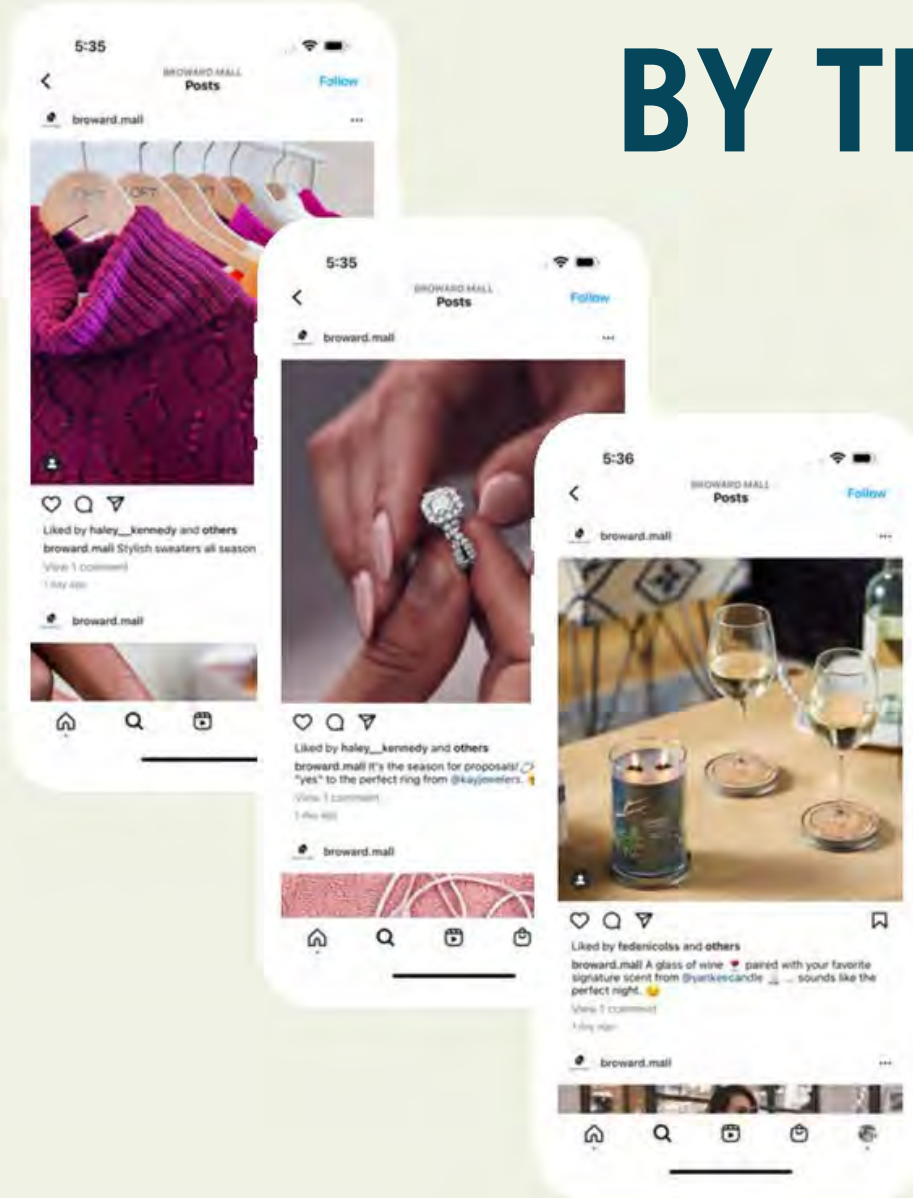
BY TH

5:35

BROWARD MALL
Posts

Follow

broward.mall

LOFT LOFT

Liked by haley__kennedy and others

broward.mall Stylish sweaters all season

View 1 comment

1 day ago

broward.mall

5:35

BROWARD MALL
Posts

Follow

broward.mall

Liked by haley__kennedy and others

broward.mall It's the season for proposals! "yes" to the perfect ring from @kayjewelers.

View 1 comment

1 day ago

broward.mall

5:36

BROWARD MALL
Posts

Follow

broward.mall

Liked by federicolss and others

broward.mall A glass of wine paired with your favorite signature scent from @yankeecandle ... sounds like the perfect night.

View 1 comment

1 day ago

broward.mall